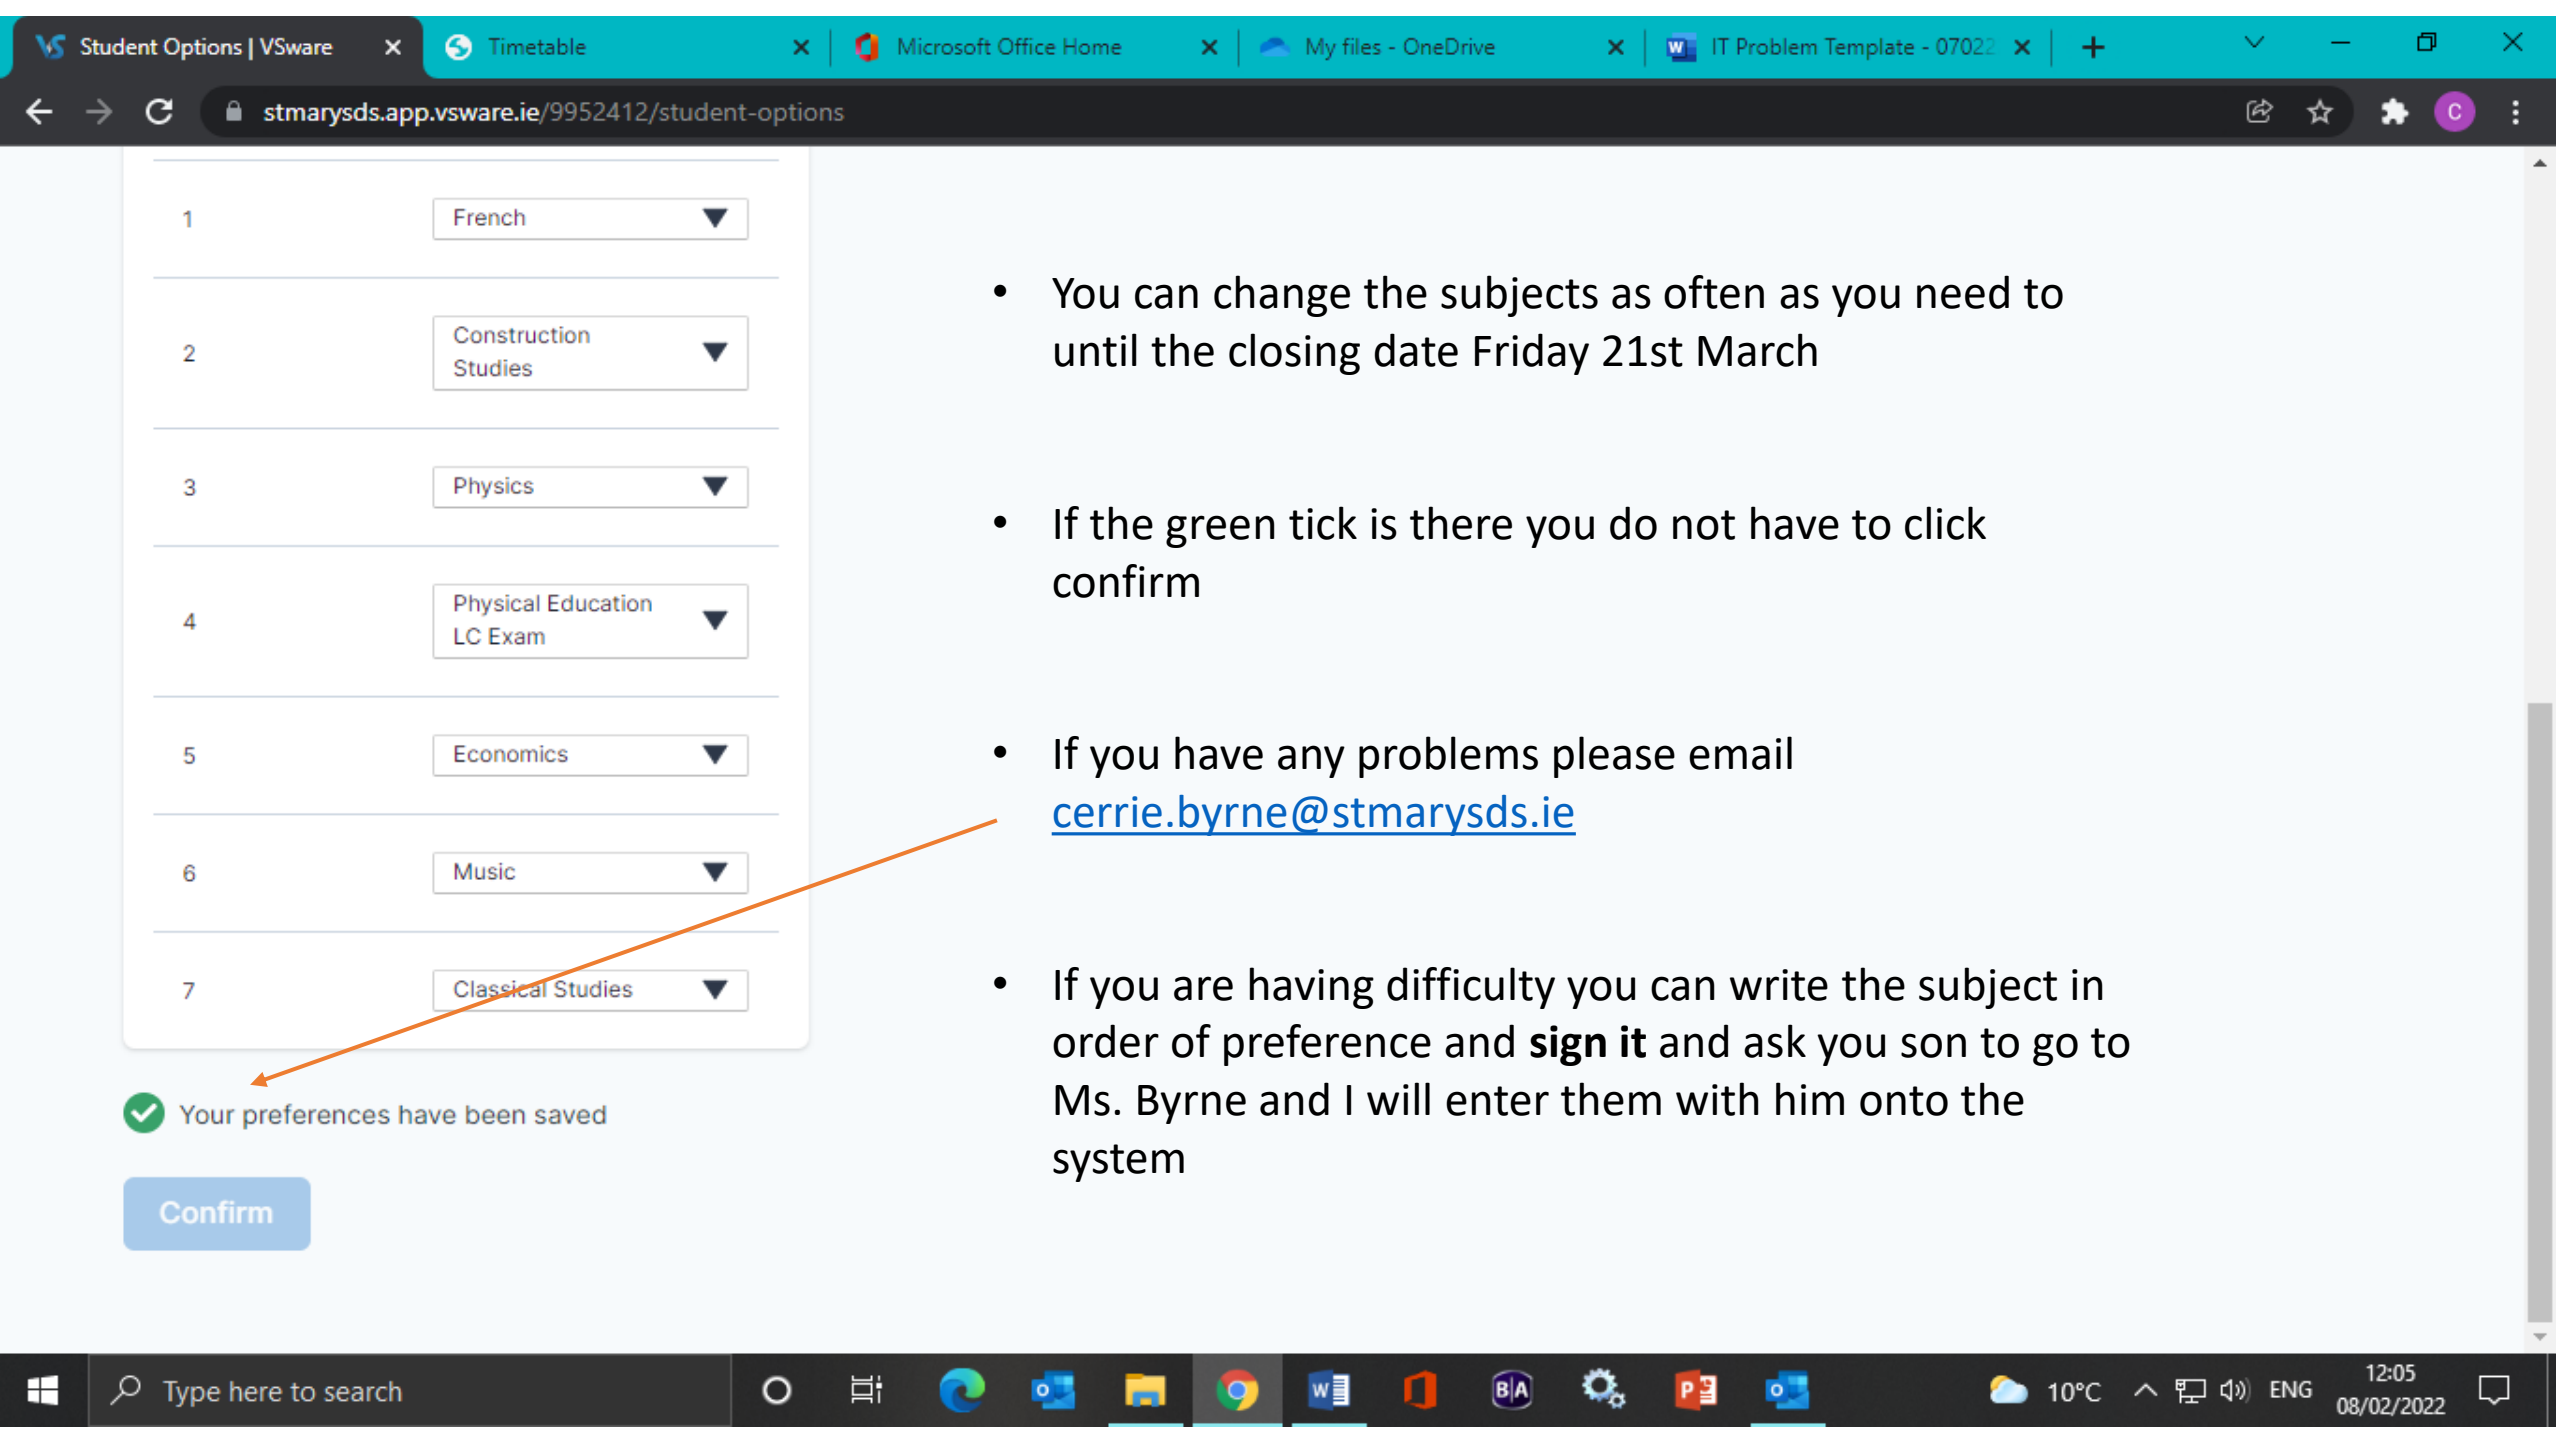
Student Options | VSware
Timetable
Microsoft Office Home
My files - OneDrive
IT Problem Template - 07022

stmarysds.app.vsware.ie/9952412/student-options

| | |
|---|---|
| 1 | French |
| 2 | Construction Studies |
| 3 | Physics |
| 4 | Physical Education LC Exam |
| 5 | Economics |
| 6 | Music |
| 7 | Classical Studies |

Your preferences have been saved

Confirm

- You can change the subjects as often as you need to until the closing date Friday 21st March

- If the green tick is there you do not have to click confirm

- If you have any problems please email cerrie.byrne@stmarysds.ie

- If you are having difficulty you can write the subject in order of preference and **sign it** and ask you son to go to Ms. Byrne and I will enter them with him onto the system

Type here to search
10°C ENG 12:05 08/02/2022